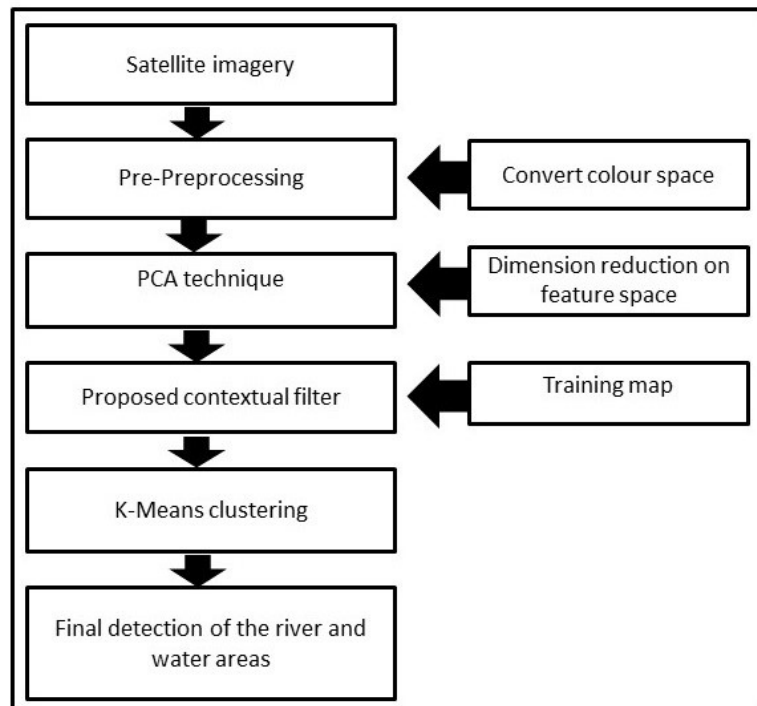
Satellite imagery

Pre-Preprocessing

Convert colour space

PCA technique

Dimension reduction on feature space

Proposed contextual filter

Training map

K-Means clustering

Final detection of the river and water areas